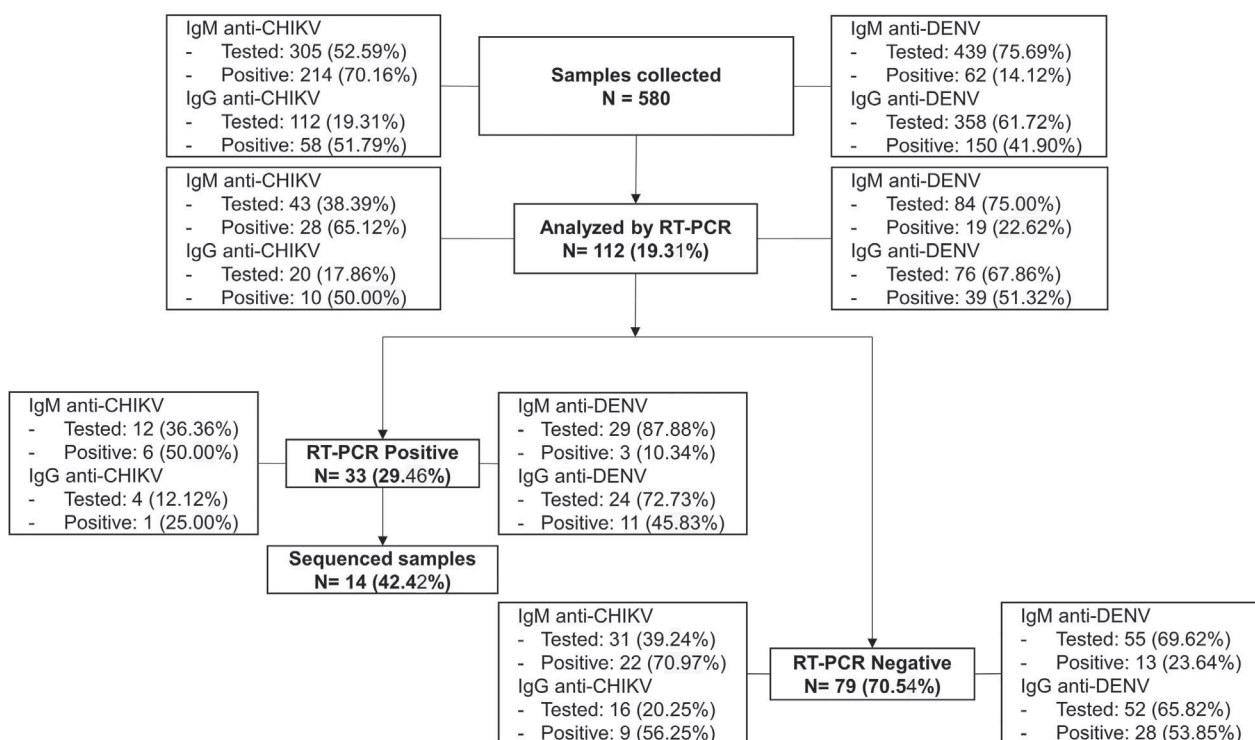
IgM anti-CHIKV
- Tested: 305 (52.59%)
- Positive: 214 (70.16%)
IgG anti-CHIKV
- Tested: 112 (19.31%)
- Positive: 58 (51.79%)

**Samples collected**
**N = 580**

IgM anti-DENV
- Tested: 439 (75.69%)
- Positive: 62 (14.12%)
IgG anti-DENV
- Tested: 358 (61.72%)
- Positive: 150 (41.90%)

IgM anti-CHIKV
- Tested: 43 (38.39%)
- Positive: 28 (65.12%)
IgG anti-CHIKV
- Tested: 20 (17.86%)
- Positive: 10 (50.00%)

**Analyzed by RT-PCR**
**N= 112 (19.31%)**

IgM anti-DENV
- Tested: 84 (75.00%)
- Positive: 19 (22.62%)
IgG anti-DENV
- Tested: 76 (67.86%)
- Positive: 39 (51.32%)

IgM anti-CHIKV
- Tested: 12 (36.36%)
- Positive: 6 (50.00%)
IgG anti-CHIKV
- Tested: 4 (12.12%)
- Positive: 1 (25.00%)

**RT-PCR Positive**
**N= 33 (29.46%)**

IgM anti-DENV
- Tested: 29 (87.88%)
- Positive: 3 (10.34%)
IgG anti-DENV
- Tested: 24 (72.73%)
- Positive: 11 (45.83%)

**Sequenced samples**
**N= 14 (42.42%)**

IgM anti-CHIKV
- Tested: 31 (39.24%)
- Positive: 22 (70.97%)
IgG anti-CHIKV
- Tested: 16 (20.25%)
- Positive: 9 (56.25%)

**RT-PCR Negative**
**N= 79 (70.54%)**

IgM anti-DENV
- Tested: 55 (69.62%)
- Positive: 13 (23.64%)
IgG anti-DENV
- Tested: 52 (65.82%)
- Positive: 28 (53.85%)